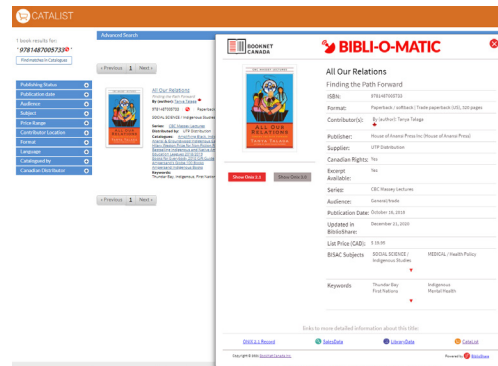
CATALIST

Advanced Search

1 book results for:
"9781487005733"
Find matches in Catalogues

‹ Previous 1 Next ›

Publishing Status
Publication date
Audience
Subject
Price Range
Contributor Location
Format
Language
Catalogued by
Canadian Distributor

All Our Relations
Finding the Path Forward
By (author): Tanya Talaga
9781487005733
SOCIAL SCIENCE / Indigenous Studies
Series: CBC Massey Lectures
Distributed by: UTP Distribution
Catalogues: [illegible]
Keywords: Thunder Bay, Indigenous, First Nations

‹ Previous 1 Next ›

BOOKNET CANADA
BIBLI-O-MATIC

ALL OUR RELATIONS
TANYA TALAGA

Show Onix 2.1
Show Onix 3.0

All Our Relations
Finding the Path Forward

| ISBN: | 9781487005733 |
|---|---|
| Format: | Paperback / softback \| Trade paperback (US), 300 pages |
| Contributor(s): | By (author): Tanya Talaga |
| Publisher: | House of Anansi Press Inc \| House of Anansi Press |
| Supplier: | UTP Distribution |
| Canadian Rights: | Yes |
| Excerpt Available: | Yes |
| Series: | CBC Massey Lectures |
| Audience: | General/trade |
| Publication Date: | October 16, 2018 |
| Updated in BiblioShare: | December 21, 2020 |
| List Price (CAD): | $ 19.95 |
| BISAC Subjects | SOCIAL SCIENCE / Indigenous Studies; MEDICAL / Health Policy |
| Keywords | Thunder Bay; First Nations; Indigenous; Mental Health |

Links to more detailed information about this title:

ONIX 2.1 Record
SalesData
LibraryData
CataList

Copyright © 2021 BookNetCanada Inc.
Powered by BiblioShare